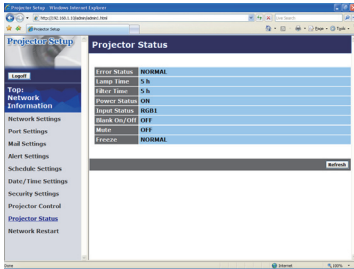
Projector Setup - Windows Internet Explorer

http://192.168.1.10/admin/admin1.html

Live Search

Projector Setup

Page Tools

Projector Setup

Logoff

Top: Network Information

Network Settings

Port Settings

Mail Settings

Alert Settings

Schedule Settings

Date/Time Settings

Security Settings

Projector Control

Projector Status

Network Restart

Projector Status

| | |
|---|---|
| Error Status | NORMAL |
| Lamp Time | 5 h |
| Filter Time | 5 h |
| Power Status | ON |
| Input Status | RGB1 |
| Blank On/Off | OFF |
| Mute | OFF |
| Freeze | NORMAL |

Refresh

Done

Internet

100%